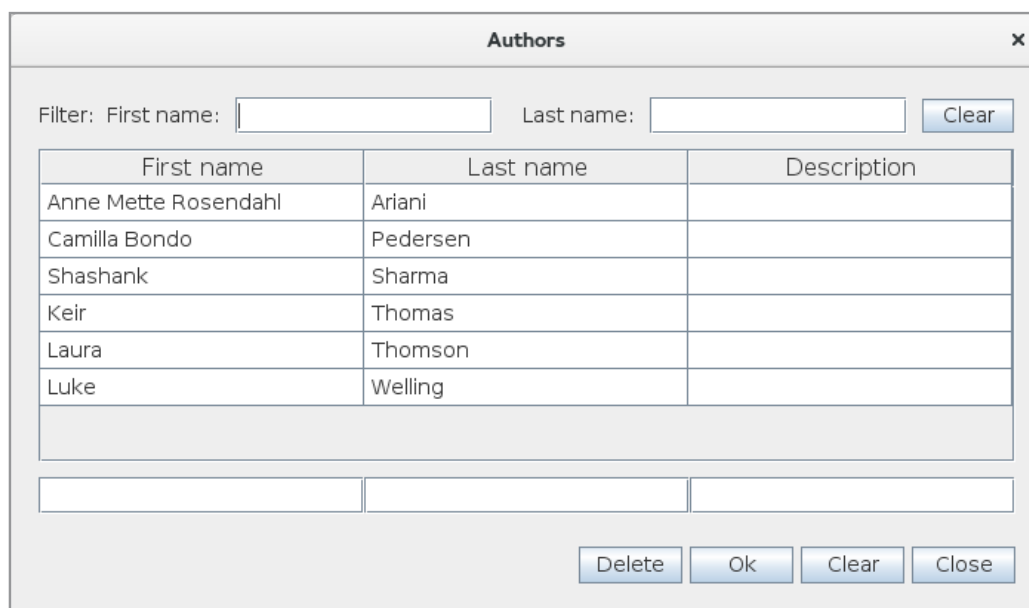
Authors ×

Filter: First name: Last name: Clear

| First name | Last name | Description |
|---|---|---|
| Anne Mette Rosendahl | Ariani | |
| Camilla Bondo | Pedersen | |
| Shashank | Sharma | |
| Keir | Thomas | |
| Laura | Thomson | |
| Luke | Welling | |

Delete Ok Clear Close